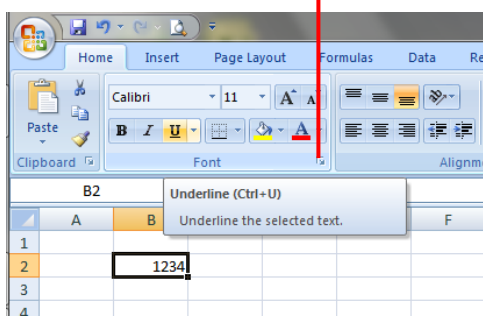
Home Insert Page Layout Formulas Data Re

Paste

Calibri 11

B I U

Clipboard

Font

Alignme

B2

Underline (Ctrl+U)

Underline the selected text.

| | A | B | | | F |
|---|---|---|---|---|---|
| 1 | | | | | |
| 2 | | 1234 | | | |
| 3 | | | | | |
| 4 | | | | | |